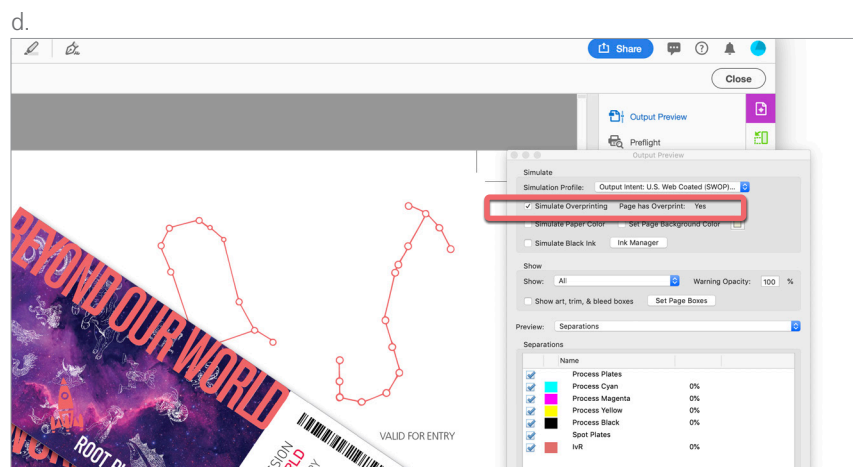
d.

Share

Close

Output Preview

Preflight

Output Preview

Simulate

Simulation Profile: Output Intent: U.S. Web Coated (SWOP)...

Simulate Overprinting Page has Overprint: Yes

Simulate Paper Color Set Page Background Color

Simulate Black Ink Ink Manager

Show

Show: All Warning Opacity: 100 %

Show art, trim, & bleed boxes Set Page Boxes

Preview: Separations

Separations

| | | Name | |
|---|---|---|---|
| | | Process Plates | |
| | | Process Cyan | 0% |
| | | Process Magenta | 0% |
| | | Process Yellow | 0% |
| | | Process Black | 0% |
| | | Spot Plates | |
| | | IvR | 0% |

BEYOND OUR WORLD

ROOT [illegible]

VALID FOR ENTRY

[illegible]SION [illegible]LD